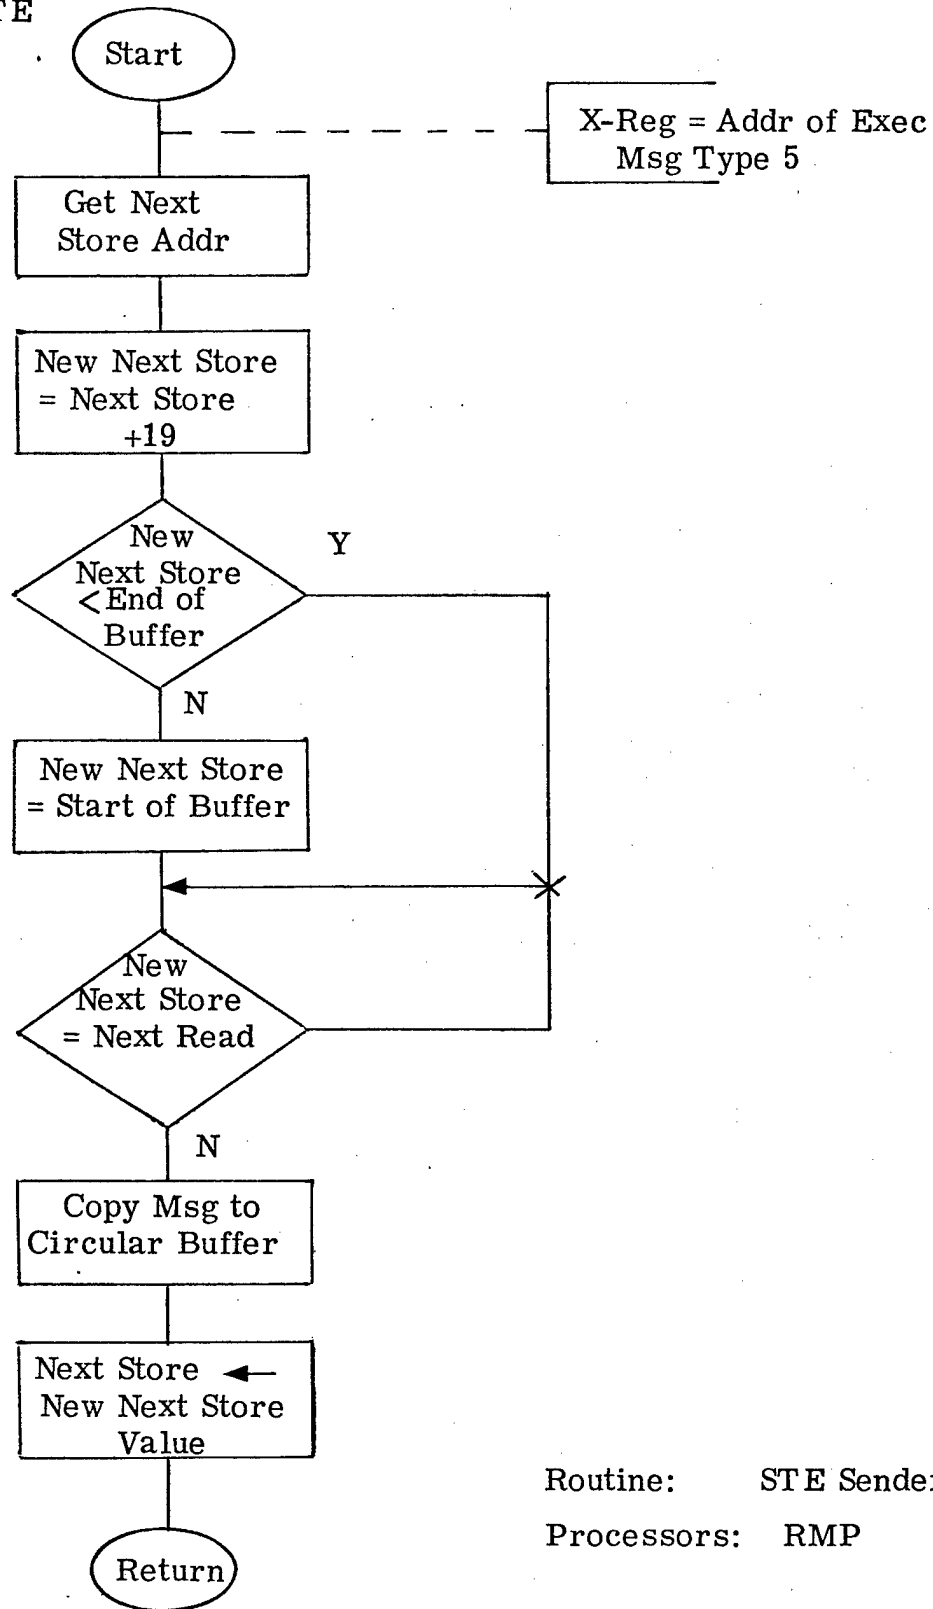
TE

Start

X-Reg = Addr of Exec Msg Type 5

Get Next Store Addr

New Next Store = Next Store +19

New Next Store < End of Buffer

Y

N

New Next Store = Start of Buffer

New Next Store = Next Read

N

Copy Msg to Circular Buffer

Next Store ← New Next Store Value

Return

Routine: STE Sende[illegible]

Processors: RMP